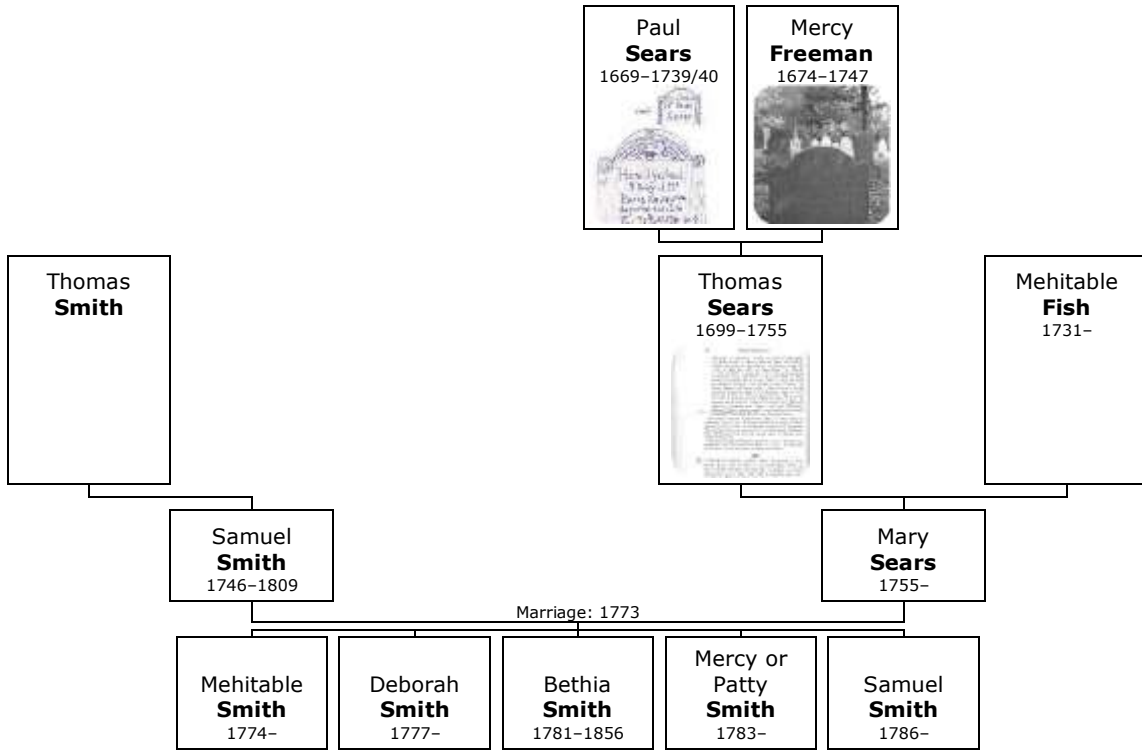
Paul
**Sears**
1669–1739/40

Mercy
**Freeman**
1674–1747

Thomas
**Smith**

Thomas
**Sears**
1699–1755

Mehitable
**Fish**
1731–

Samuel
**Smith**
1746–1809

Mary
**Sears**
1755–

Marriage: 1773

Mehitable
**Smith**
1774–

Deborah
**Smith**
1777–

Bethia
**Smith**
1781–1856

Mercy or Patty
**Smith**
1783–

Samuel
**Smith**
1786–